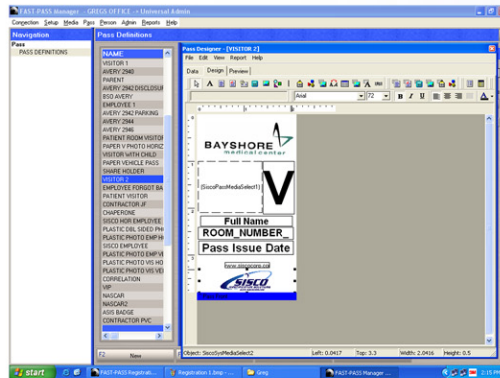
FAST-PASS Manager - GREGS OFFICE - Universal Admin

Connection Setup Media Pass Person Admin Reports Help

Navigation

Pass

PASS DEFINITIONS

Pass Definitions

NAME

VISITOR 1

AVERY 2940

PARENT

AVERY 2942 DISCLOSUR

BSO AVERY

EMPLOYEE 1

AVERY 2942 PARKING

AVERY 2944

AVERY 2946

PATIENT ROOM VISITOR

PAPER V PHOTO HORIZ

VISITOR WITH CHILD

PAPER VEHICLE PASS

SHARE HOLDER

VISITOR 2

EMPLOYEE FORGOT BA

PATIENT VISITOR

CONTRACTOR JF

CHAPERONE

SISCO HOR EMPLOYEE

PLASTIC DBL SIDED PH

PLASTIC PHOTO EMP H

SISCO EMPLOYEE

PLASTIC PHOTO EMP VI

PLASTIC PHOTO VIS HO

PLASTIC PHOTO VIS VE

CORRELATION

VIP

NASCAR

NASCAR2

ASIS BADGE

CONTRACTOR PVC

F2

New

Pass Designer - [VISITOR 2]

File Edit View Report Help

Data Design Preview

Arial 72 B I U

BAYSHORE medical center

[SiscoPassMediaSelect1]

V

Full Name

ROOM_NUMBER_

Pass Issue Date

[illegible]

SISCO

Object: SiscoSysMediaSelect2

Left: 0.0417

Top: 3.3

Width: 2.0416

Height: 0.5

start

FAST-PASS Registrati...

Registration 1.bmp - ...

Greg

FAST-PASS Manager ...

2:15 PM